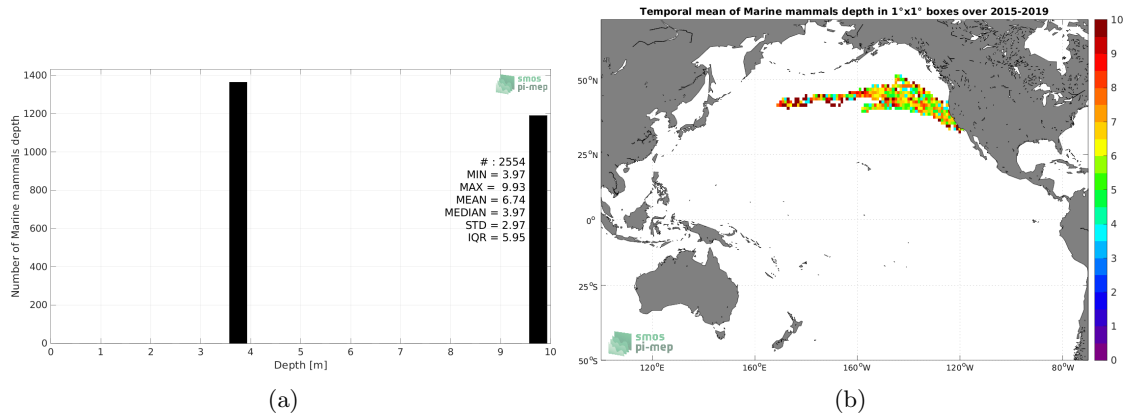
1400
1200
1000
800
600
400
200
0

Number of Marine mammals depth

smos
pi-mep

# : 2554
MIN = 3.97
MAX = 9.93
MEAN = 6.74
MEDIAN = 3.97
STD = 2.97
IQR = 5.95

0 1 2 3 4 5 6 7 8 9 10
Depth [m]

(a)

Temporal mean of Marine mammals depth in 1°x1° boxes over 2015-2019

50°N
25°N
0°
25°S
50°S

120°E 160°E 160°W 120°W 80°W

smos
pi-mep

10
9
8
7
6
5
4
3
2
1
0

(b)